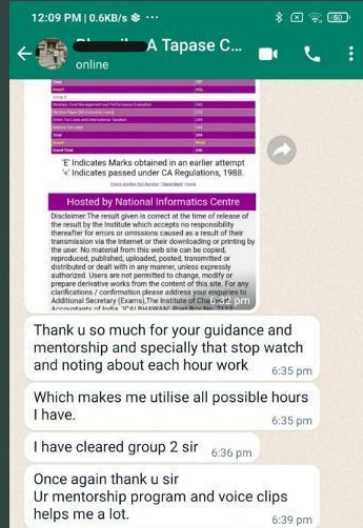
12:09 PM | 0.6KB/s ⚙ ···

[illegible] A Tapase C...
online

'E' Indicates Marks obtained in an earlier attempt
'<' Indicates passed under CA Regulations, 1988.

Hosted by National Informatics Centre

Disclaimer:The result given is correct at the time of release of the result by the Institute which accepts no responsibility thereafter for errors or omissions caused as a result of their transmission via the Internet or their downloading or printing by the user. No material from this web site can be copied, reproduced, published, uploaded, posted, transmitted or distributed or dealt with in any manner, unless expressly authorized. Users are not permitted to change, modify or prepare derivative works from the content of this site. For any clarifications / confirmation please address your enquiries to Additional Secretary (Exams),The Institute of Chartered Accountants of India, 'ICAI BHAWAN', Post Box No. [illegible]
6:32 pm

Thank u so much for your guidance and mentorship and specially that stop watch and noting about each hour work
6:35 pm

Which makes me utilise all possible hours I have.
6:35 pm

I have cleared group 2 sir
6:36 pm

Once again thank u sir
Ur mentorship program and voice clips helps me a lot.
6:39 pm